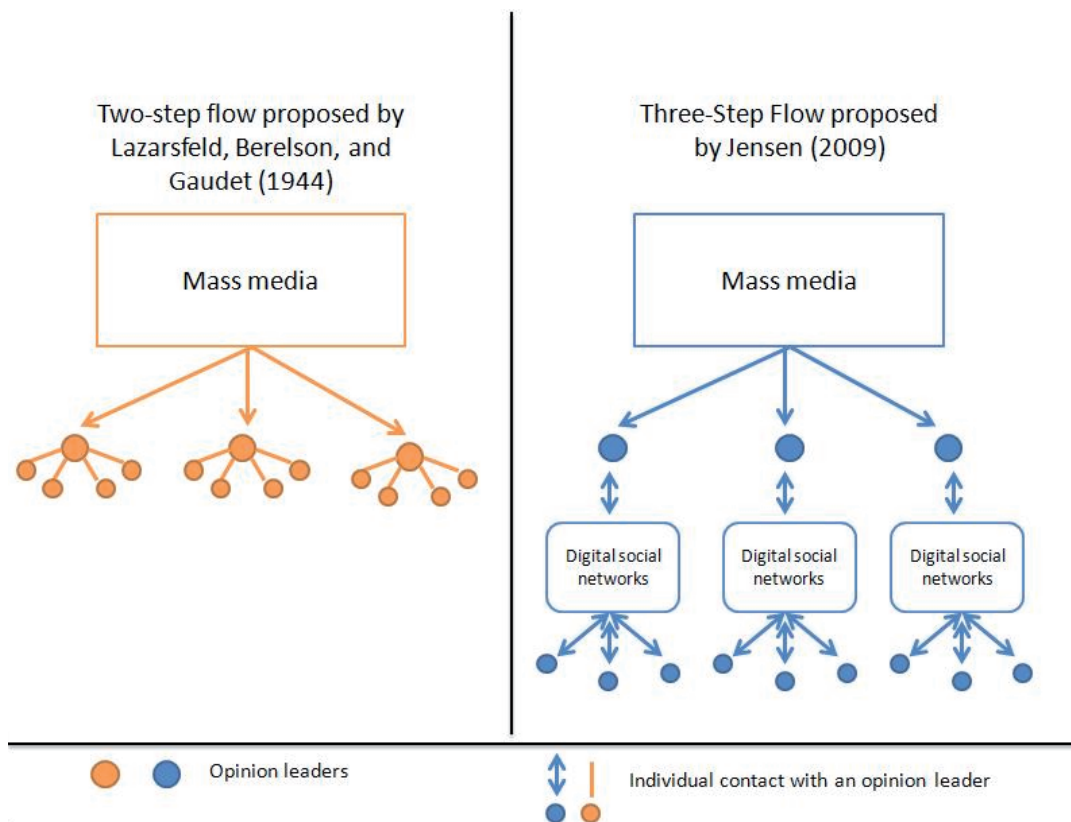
Two-step flow proposed by Lazarsfeld, Berelson, and Gaudet (1944)

Mass media

Three-Step Flow proposed by Jensen (2009)

Mass media

Digital social networks

Digital social networks

Digital social networks

Opinion leaders

Individual contact with an opinion leader